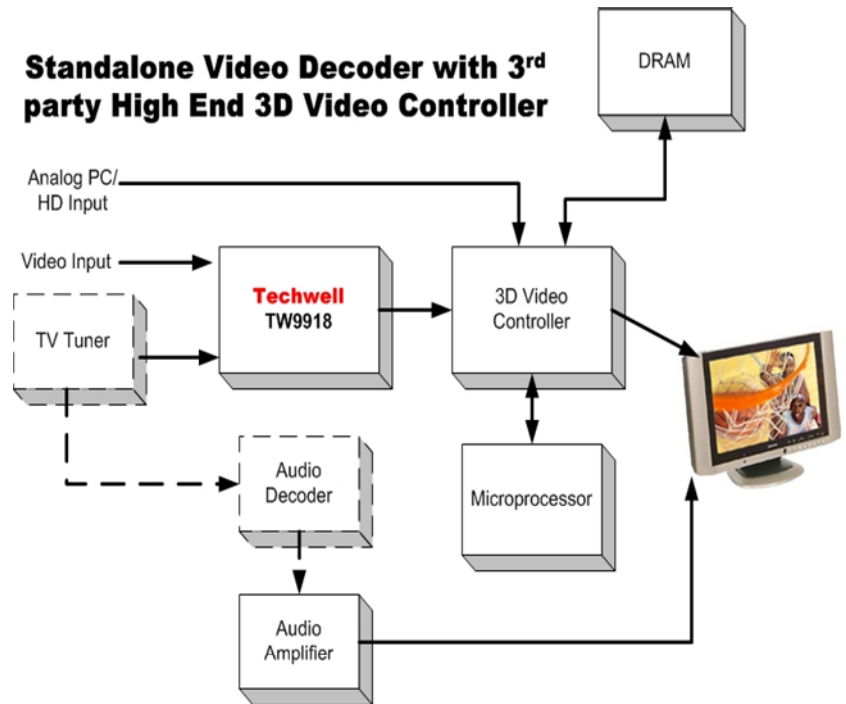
Standalone Video Decoder with 3$^{rd}$ party High End 3D Video Controller

DRAM

Analog PC/ HD Input

Video Input

TV Tuner

Techwell
TW9918

3D Video Controller

Audio Decoder

Microprocessor

Audio Amplifier